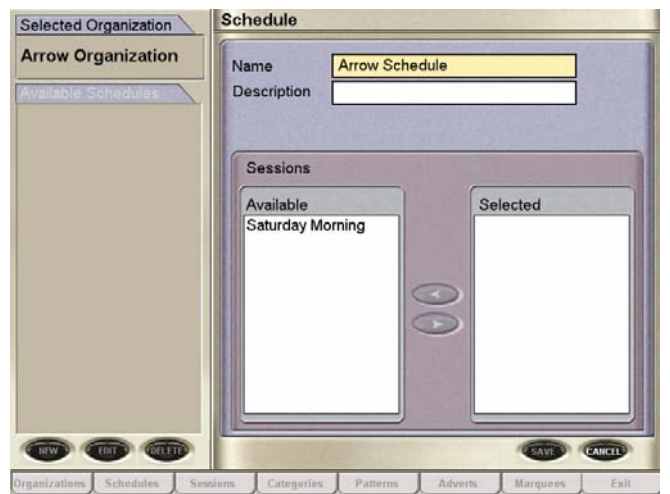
Selected Organization

Arrow Organization

Available Schedules

Schedule

Name Arrow Schedule

Description

Sessions

Available

Saturday Morning

Selected

NEW EDIT DELETE

SAVE CANCEL

Organizations Schedules Sessions Categories Patterns Adverts Marquees Exit